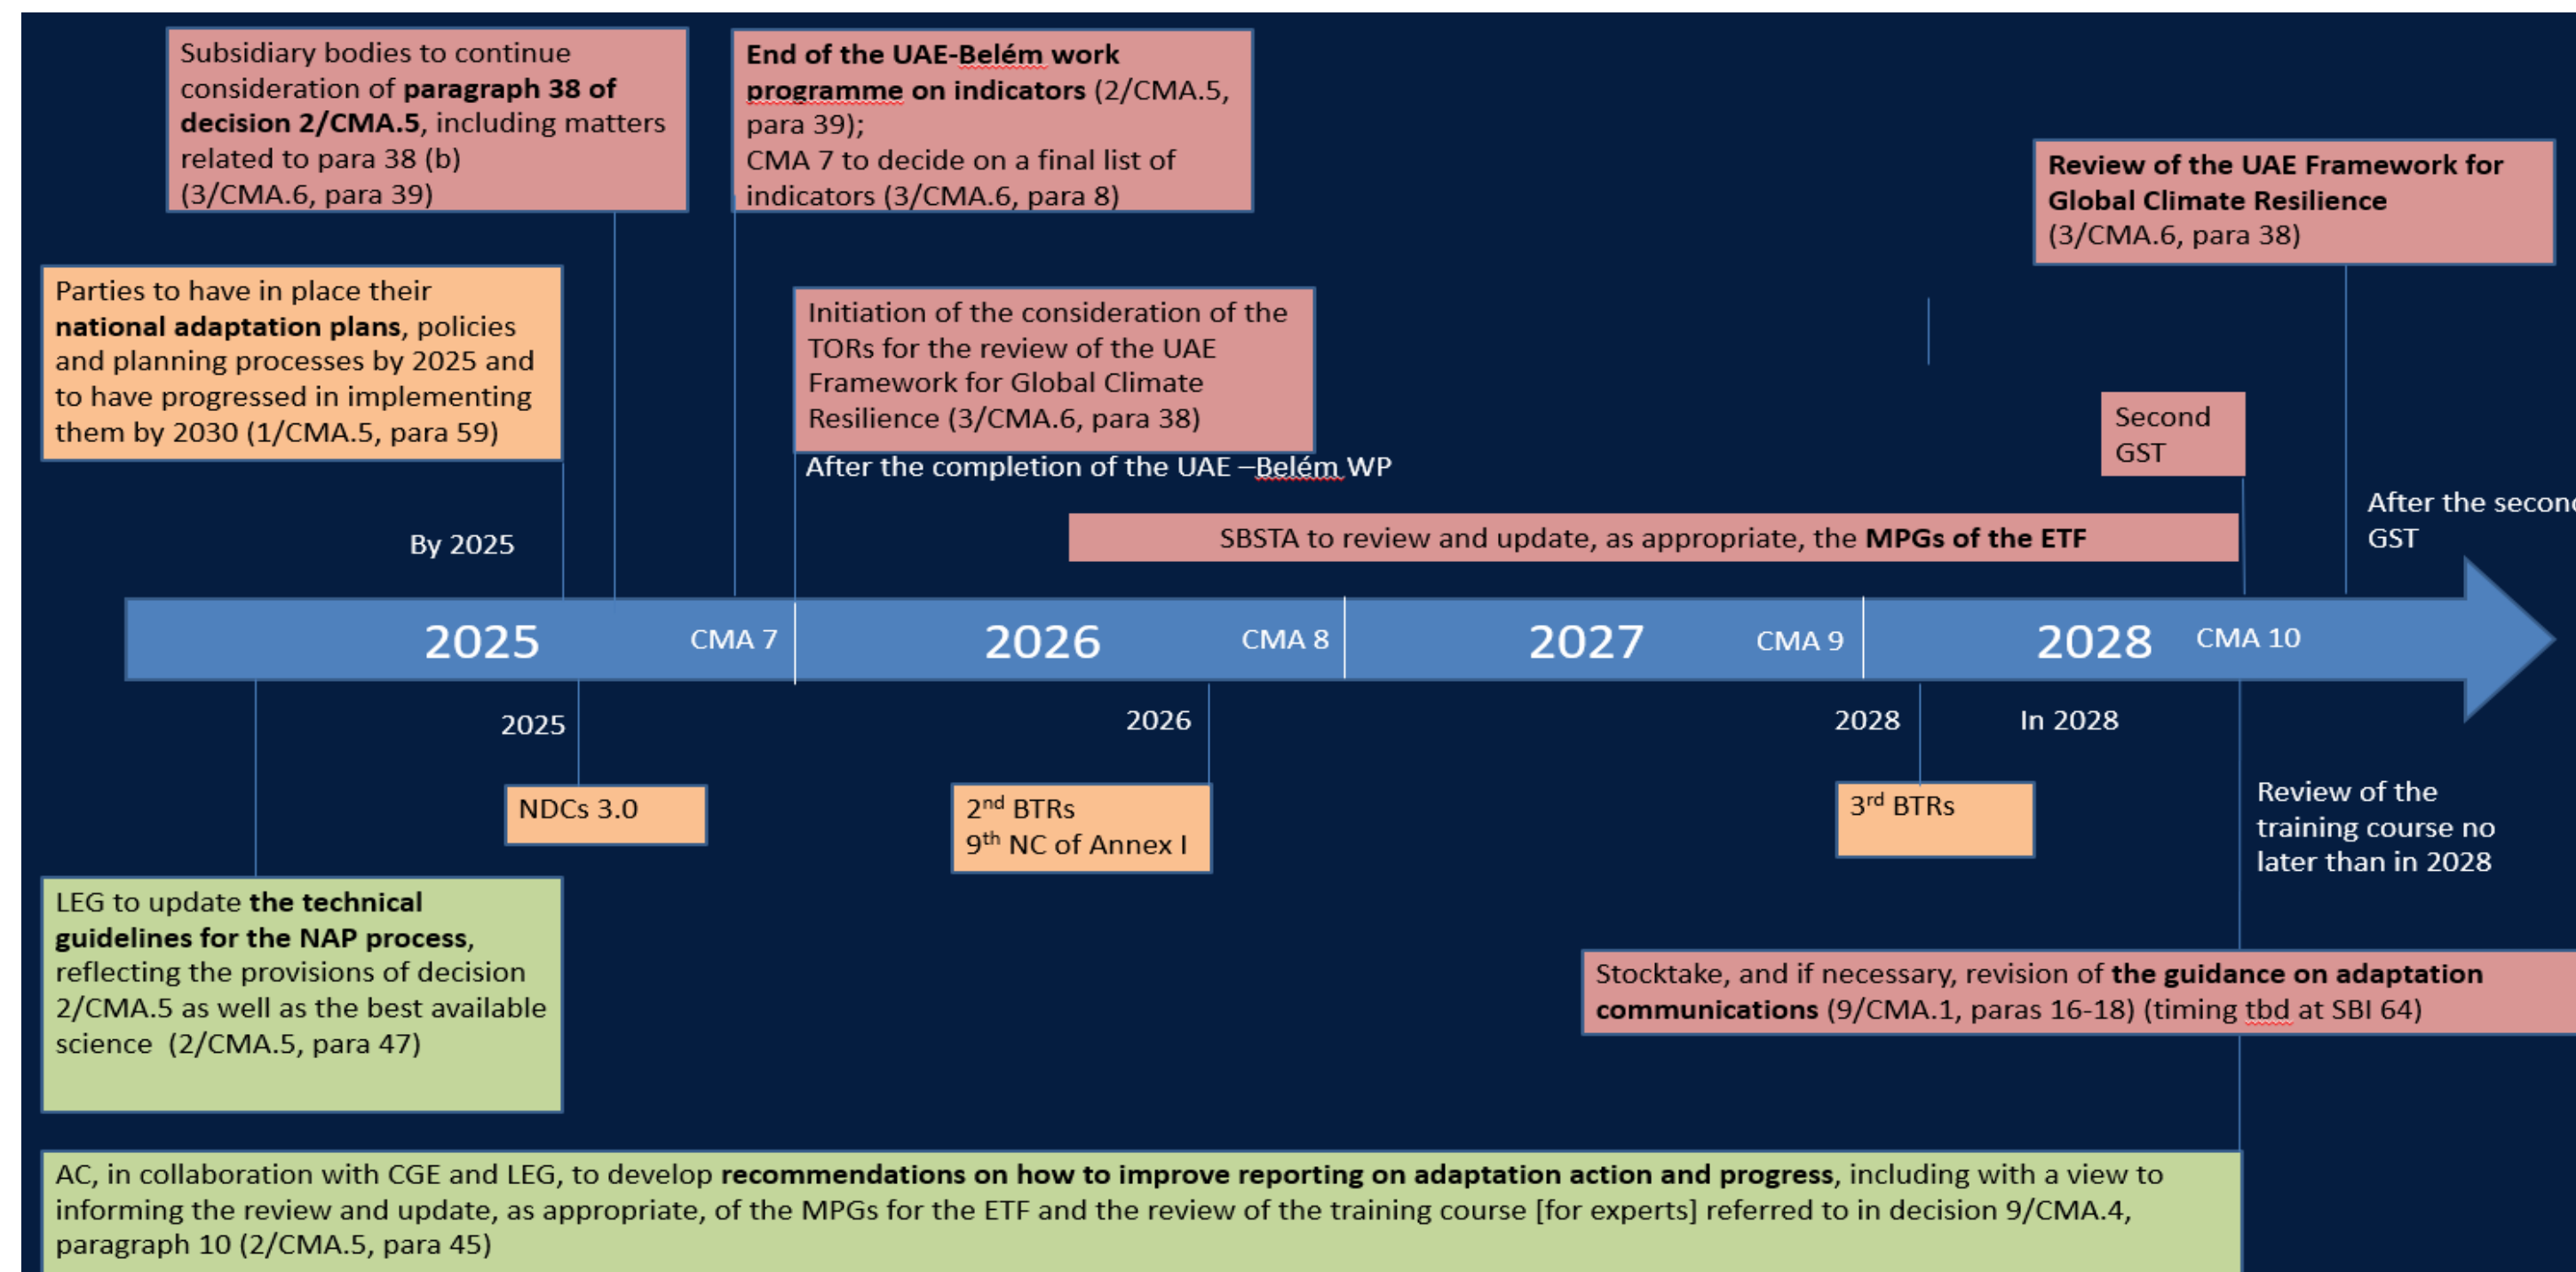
Subsidiary bodies to continue consideration of **paragraph 38 of decision 2/CMA.5**, including matters related to para 38 (b) (3/CMA.6, para 39)

**End of the UAE-Belém work programme on indicators** (2/CMA.5, para 39);
CMA 7 to decide on a final list of indicators (3/CMA.6, para 8)

**Review of the UAE Framework for Global Climate Resilience** (3/CMA.6, para 38)

Parties to have in place their **national adaptation plans**, policies and planning processes by 2025 and to have progressed in implementing them by 2030 (1/CMA.5, para 59)

Initiation of the consideration of the TORs for the review of the UAE Framework for Global Climate Resilience (3/CMA.6, para 38)

After the completion of the UAE –Belém WP

Second GST

After the secon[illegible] GST

By 2025

SBSTA to review and update, as appropriate, the **MPGs of the ETF**

2025 CMA 7 2026 CMA 8 2027 CMA 9 2028 CMA 10

2025

2026

2028

In 2028

NDCs 3.0

$2^{nd}$ BTRs
$9^{th}$ NC of Annex I

$3^{rd}$ BTRs

Review of the training course no later than in 2028

LEG to update **the technical guidelines for the NAP process**, reflecting the provisions of decision 2/CMA.5 as well as the best available science (2/CMA.5, para 47)

Stocktake, and if necessary, revision of **the guidance on adaptation communications** (9/CMA.1, paras 16-18) (timing tbd at SBI 64)

AC, in collaboration with CGE and LEG, to develop **recommendations on how to improve reporting on adaptation action and progress**, including with a view to informing the review and update, as appropriate, of the MPGs for the ETF and the review of the training course [for experts] referred to in decision 9/CMA.4, paragraph 10 (2/CMA.5, para 45)